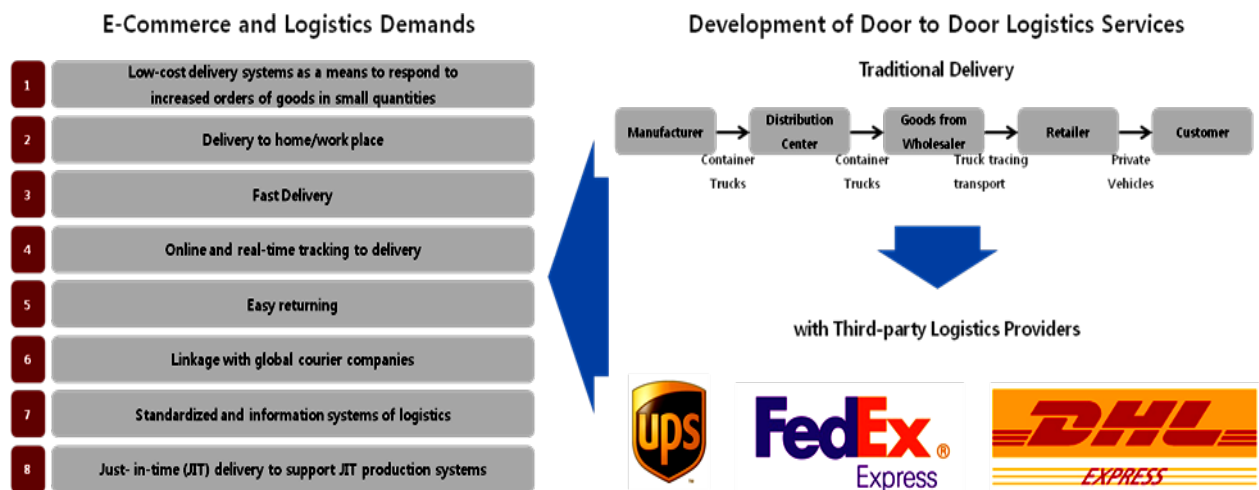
E-Commerce and Logistics Demands

1 Low-cost delivery systems as a means to respond to increased orders of goods in small quantities

2 Delivery to home/work place

3 Fast Delivery

4 Online and real-time tracking to delivery

5 Easy returning

6 Linkage with global courier companies

7 Standardized and information systems of logistics

8 Just- in-time (JIT) delivery to support JIT production systems

Development of Door to Door Logistics Services

Traditional Delivery

Manufacturer → Distribution Center → Goods from Wholesaler → Retailer → Customer

Container Trucks

Container Trucks

Truck tracing transport

Private Vehicles

with Third-party Logistics Providers

UPS

FedEx® Express

DHL EXPRESS